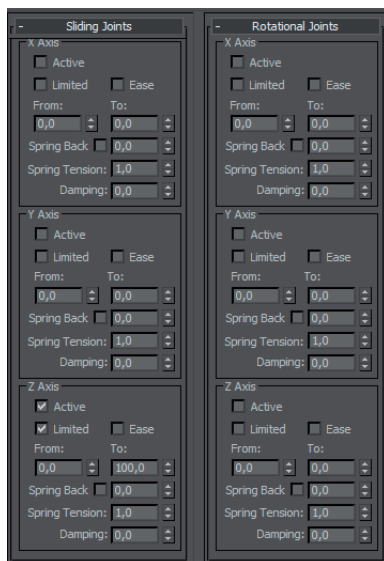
- Sliding Joints

X Axis
Active
Limited Ease
From: To:
0,0 0,0
Spring Back 0,0
Spring Tension: 1,0
Damping: 0,0

Y Axis
Active
Limited Ease
From: To:
0,0 0,0
Spring Back 0,0
Spring Tension: 1,0
Damping: 0,0

Z Axis
Active
Limited Ease
From: To:
0,0 100,0
Spring Back 0,0
Spring Tension: 1,0
Damping: 0,0

- Rotational Joints

X Axis
Active
Limited Ease
From: To:
0,0 0,0
Spring Back 0,0
Spring Tension: 1,0
Damping: 0,0

Y Axis
Active
Limited Ease
From: To:
0,0 0,0
Spring Back 0,0
Spring Tension: 1,0
Damping: 0,0

Z Axis
Active
Limited Ease
From: To:
0,0 0,0
Spring Back 0,0
Spring Tension: 1,0
Damping: 0,0